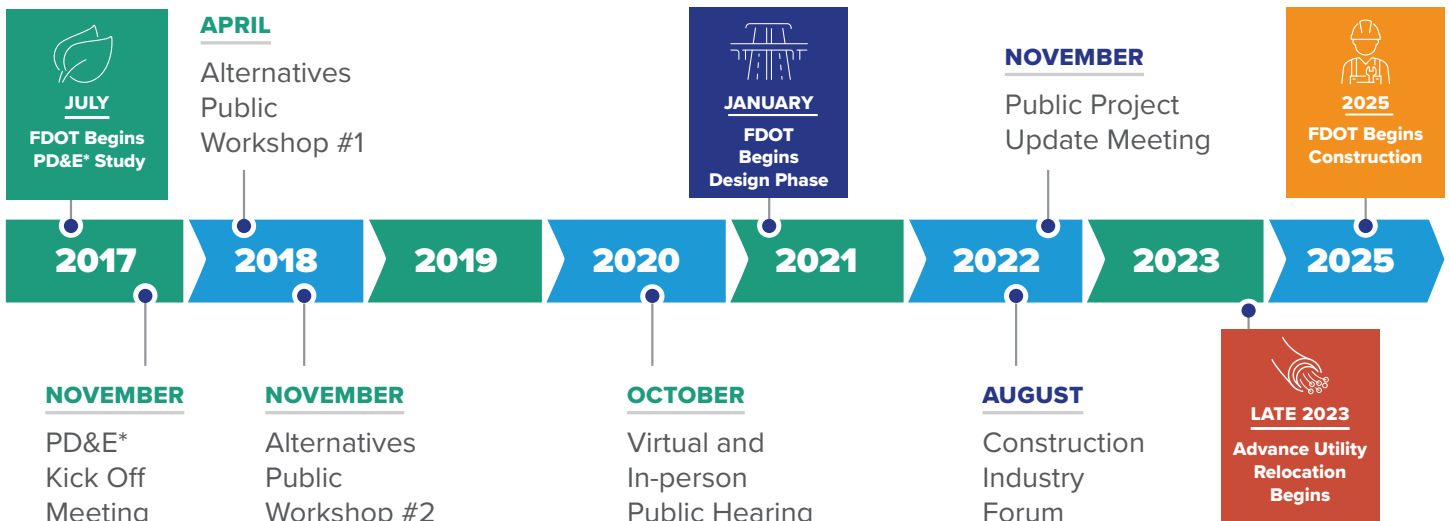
JULY
FDOT Begins PD&E* Study

APRIL
Alternatives Public Workshop #1

JANUARY
FDOT Begins Design Phase

NOVEMBER
Public Project Update Meeting

2025
FDOT Begins Construction

2017 2018 2019 2020 2021 2022 2023 2025

NOVEMBER
PD&E* Kick Off Meeting

NOVEMBER
Alternatives Public Workshop #2

OCTOBER
Virtual and In-person Public Hearing

AUGUST
Construction Industry Forum

LATE 2023
Advance Utility Relocation Begins